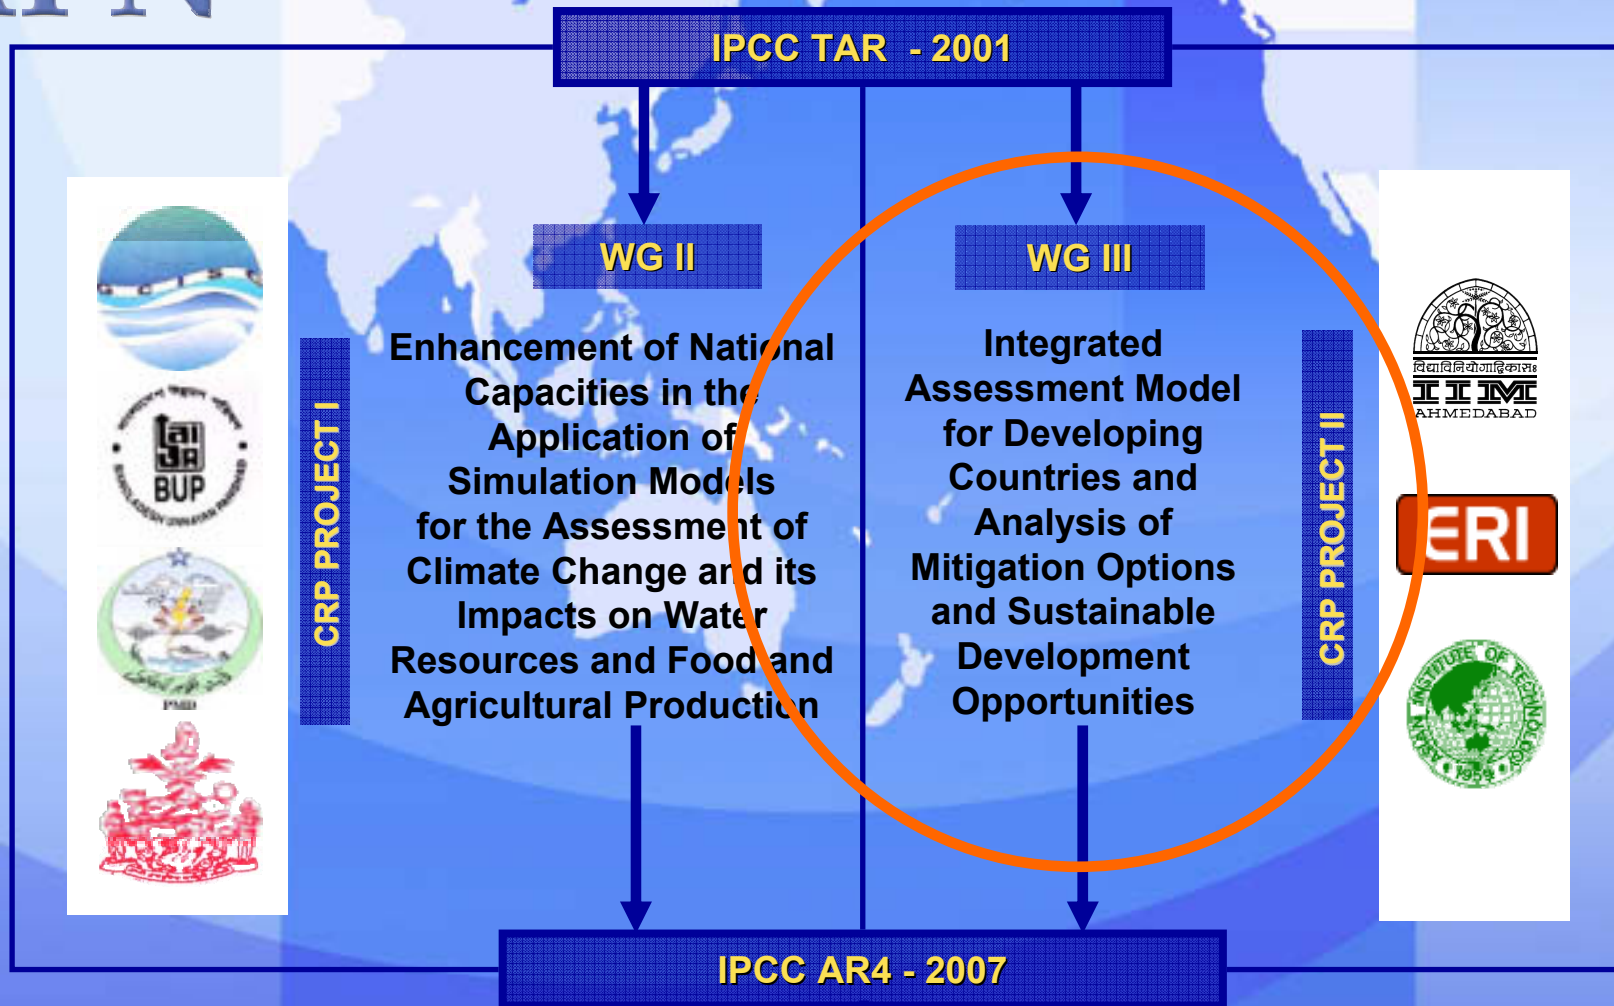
IPCC TAR - 2001

WG II

WG III

CRP PROJECT I

Enhancement of National Capacities in the Application of Simulation Models for the Assessment of Climate Change and its Impacts on Water Resources and Food and Agricultural Production

Integrated Assessment Model for Developing Countries and Analysis of Mitigation Options and Sustainable Development Opportunities

CRP PROJECT II

BUP

PMD

विद्याविनियोगाद्विकासः
IIM
AHMEDABAD

ERI

ASIAN INSTITUTE OF TECHNOLOGY
1959

IPCC AR4 - 2007